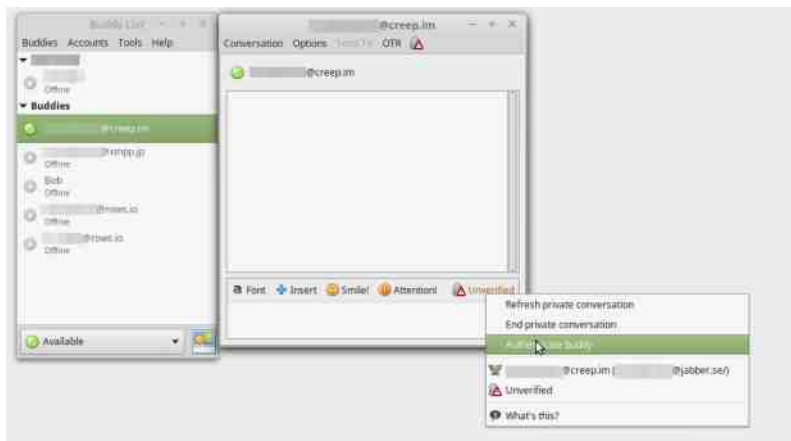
Buddy List

Buddies Accounts Tools Help

Offline

Buddies

@creep.im

@xmpp.jp

Offline

Bob

Offline

@riseup.io

Offline

@riseup.io

Offline

Available

@creep.im

Conversation Options Send To OTR

@creep.im

Font Insert Smile! Attention! Unverified

Refresh private conversation

End private conversation

Authenticate buddy

@creep.im ( @jabber.se/)

Unverified

What's this?